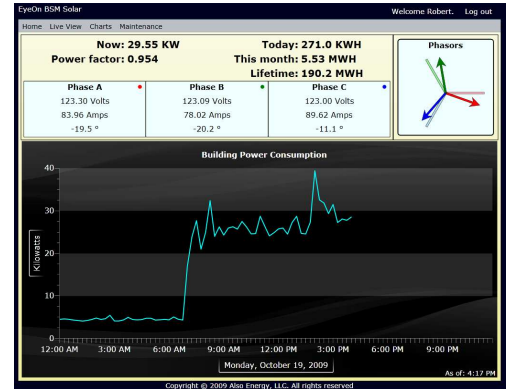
EyeOn BSM Solar

Welcome Robert. Log out

Home Live View Charts Maintenance

Now: 29.55 KW
Power factor: 0.954

Today: 271.0 KWH
This month: 5.53 MWH
Lifetime: 190.2 MWH

| Phase A | Phase B | Phase C |
|---|---|---|
| 123.30 Volts | 123.09 Volts | 123.00 Volts |
| 83.96 Amps | 78.02 Amps | 89.62 Amps |
| -19.5 ° | -20.2 ° | -11.1 ° |

Phasors

Building Power Consumption

40
30
20
10
0

Kilowatts

12:00 AM 3:00 AM 6:00 AM 9:00 AM 12:00 PM 3:00 PM 6:00 PM 9:00 PM

Monday, October 19, 2009

As of: 4:17 PM

Copyright © 2009 Also Energy, LLC. All rights reserved